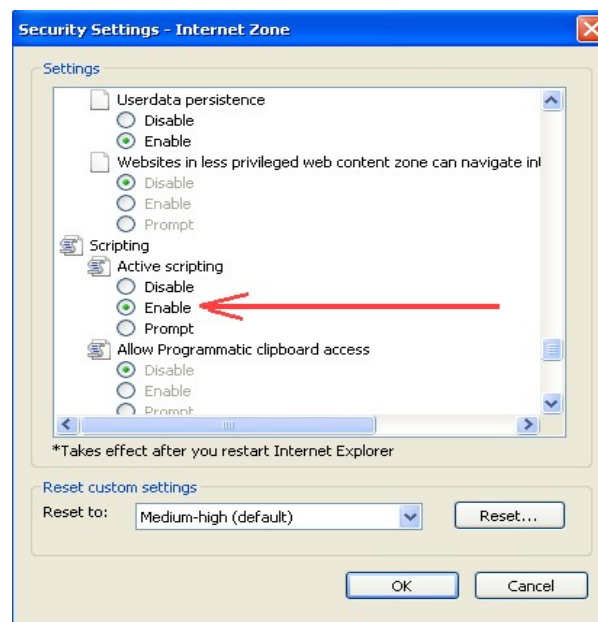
Security Settings - Internet Zone

Settings

Userdata persistence
Disable
Enable
Websites in less privileged web content zone can navigate in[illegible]
Disable
Enable
Prompt
Scripting
Active scripting
Disable
Enable
Prompt
Allow Programmatic clipboard access
Disable
Enable
Prompt

*Takes effect after you restart Internet Explorer

Reset custom settings
Reset to: Medium-high (default)
Reset...

OK
Cancel